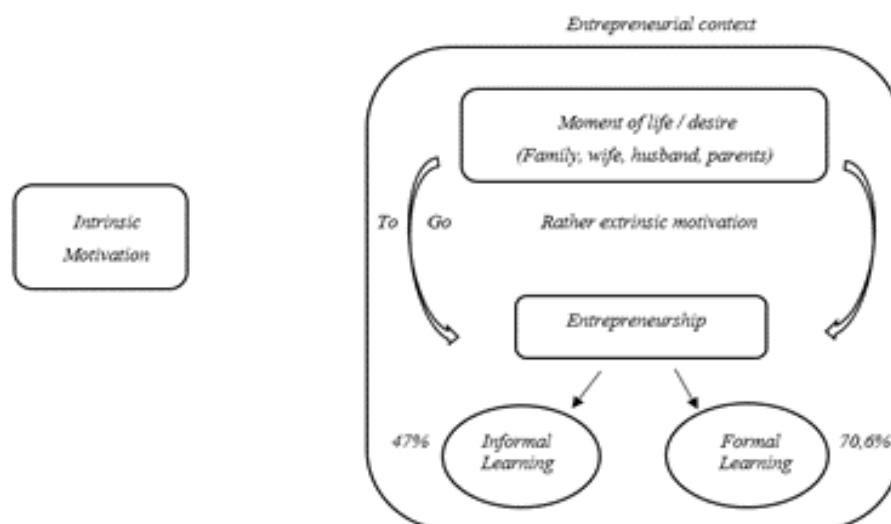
Entrepreneurial context

Intrinsic Motivation

Moment of life / desire
(Family, wife, husband, parents)

To Go

Rather extrinsic motivation

Entrepreneurship

47%

Informal Learning

Formal Learning

70,6%